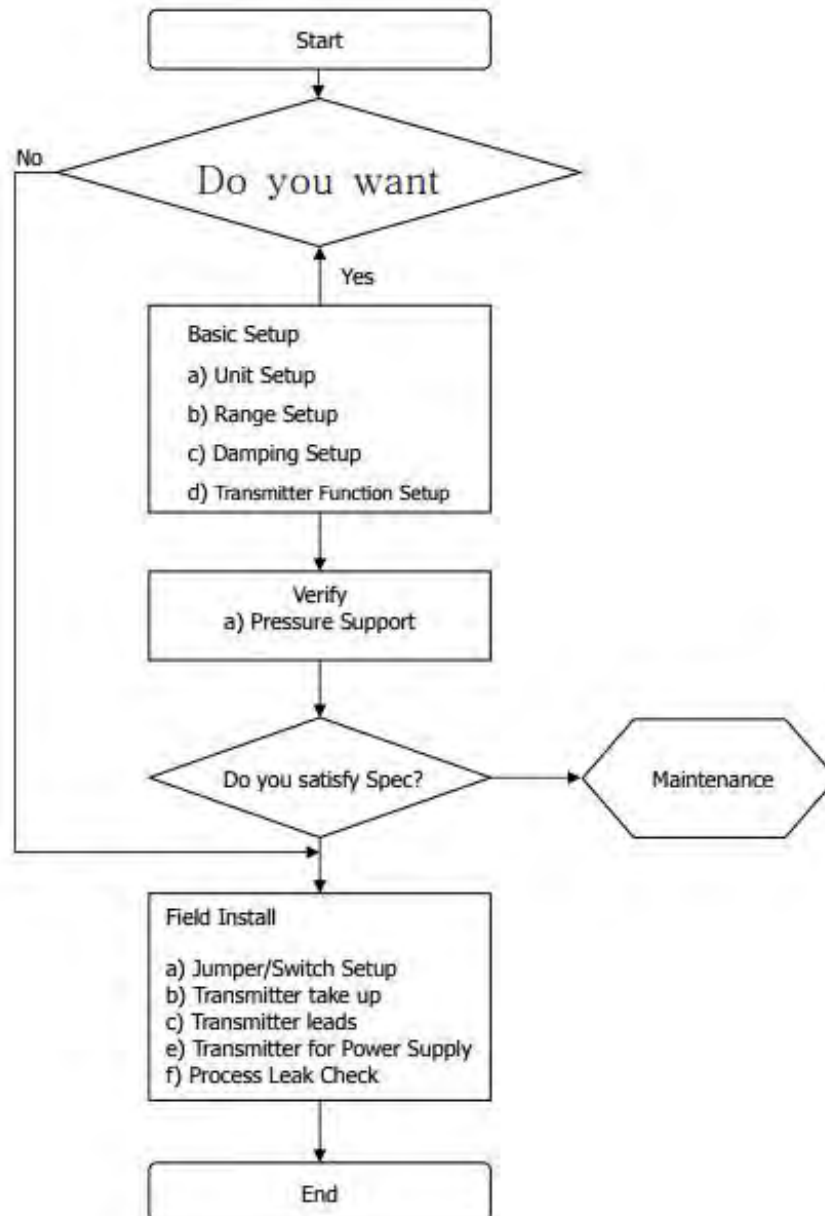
Start

No

Do you want

Yes

Basic Setup

a) Unit Setup

b) Range Setup

c) Damping Setup

d) Transmitter Function Setup

Verify
a) Pressure Support

Do you satisfy Spec?

Maintenance

Field Install

a) Jumper/Switch Setup
b) Transmitter take up
c) Transmitter leads
e) Transmitter for Power Supply
f) Process Leak Check

End